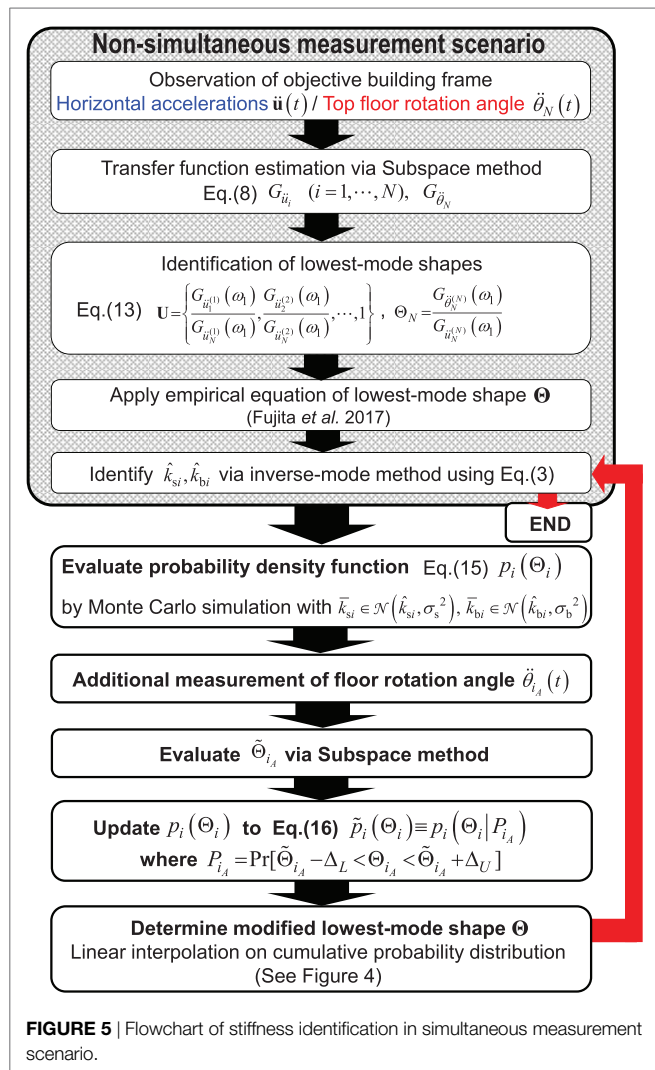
Non-simultaneous measurement scenario

Observation of objective building frame
Horizontal accelerations $\ddot{\mathbf{u}}(t)$ / Top floor rotation angle $\ddot{\theta}_N(t)$

Transfer function estimation via Subspace method
Eq.(8) $G_{\ddot{u}_i} \quad (i=1,\cdots,N), \quad G_{\ddot{\theta}_N}$

Identification of lowest-mode shapes
Eq.(13) $\mathbf{U}=\left\{\frac{G_{\ddot{u}_1^{(1)}}(\omega_1)}{G_{\ddot{u}_N^{(1)}}(\omega_1)},\frac{G_{\ddot{u}_2^{(2)}}(\omega_1)}{G_{\ddot{u}_N^{(2)}}(\omega_1)},\cdots,1\right\}$ , $\Theta_N=\frac{G_{\ddot{\theta}_N^{(N)}}(\omega_1)}{G_{\ddot{u}_N^{(N)}}(\omega_1)}$

Apply empirical equation of lowest-mode shape $\mathbf{\Theta}$
(Fujita et al. 2017)

Identify $\hat{k}_{si},\hat{k}_{bi}$ via inverse-mode method using Eq.(3)

END

Evaluate probability density function Eq.(15) $p_i(\Theta_i)$
by Monte Carlo simulation with $\bar{k}_{si}\in\mathcal{N}(\hat{k}_{si},\sigma_s{}^2)$, $\bar{k}_{bi}\in\mathcal{N}(\hat{k}_{bi},\sigma_b{}^2)$

Additional measurement of floor rotation angle $\ddot{\theta}_{i_A}(t)$

Evaluate $\tilde{\Theta}_{i_A}$ via Subspace method

Update $p_i(\Theta_i)$ to Eq.(16) $\tilde{p}_i(\Theta_i)\equiv p_i(\Theta_i|P_{i_A})$
where $P_{i_A}=\Pr[\tilde{\Theta}_{i_A}-\Delta_L<\Theta_{i_A}<\tilde{\Theta}_{i_A}+\Delta_U]$

Determine modified lowest-mode shape $\mathbf{\Theta}$
Linear interpolation on cumulative probability distribution
(See Figure 4)

FIGURE 5 | Flowchart of stiffness identification in simultaneous measurement scenario.